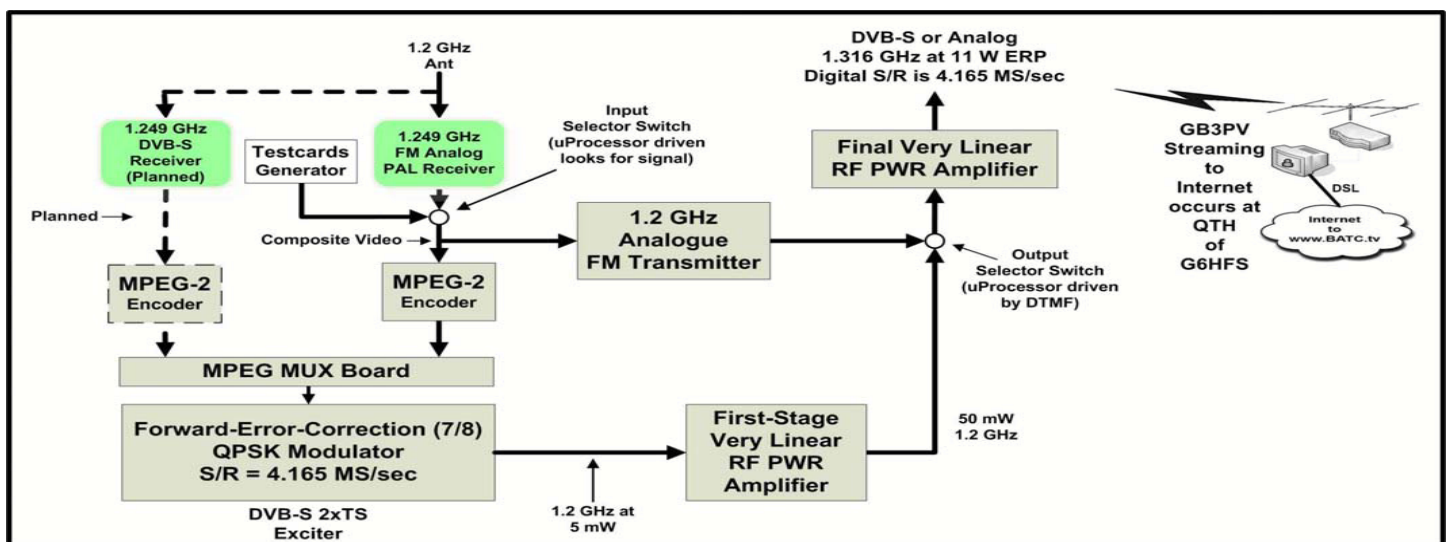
1.2 GHz
Ant

DVB-S or Analog
1.316 GHz at 11 W ERP
Digital S/R is 4.165 MS/sec

1.249 GHz
DVB-S
Receiver
(Planned)

Testcards
Generator

1.249 GHz
FM Analog
PAL Receiver

Input
Selector Switch
(uProcessor driven
looks for signal)

Final Very Linear
RF PWR Amplifier

GB3PV
Streaming
to
Internet
occurs at
QTH
of
G6HFS

DSL

Internet
to
www.BATC.tv

Planned

Composite Video

1.2 GHz
Analogue
FM Transmitter

Output
Selector Switch
(uProcessor driven
by DTMF)

MPEG-2
Encoder

MPEG-2
Encoder

MPEG MUX Board

Forward-Error-Correction (7/8)
QPSK Modulator
S/R = 4.165 MS/sec

First-Stage
Very Linear
RF PWR
Amplifier

50 mW
1.2 GHz

DVB-S 2xTS
Exciter

1.2 GHz at
5 mW